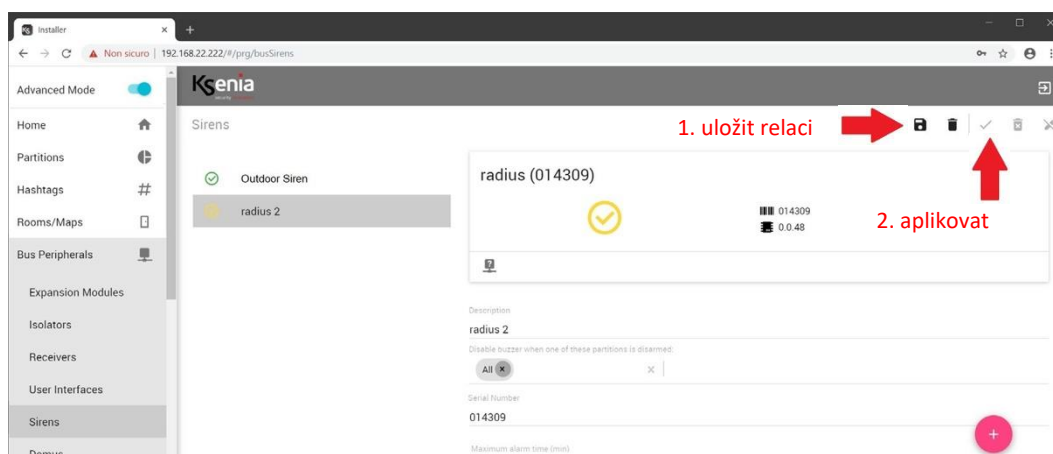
Installer ×
Non sicuro | 192.168.22.222/#/prg/busSirens

Advanced Mode
Home
Partitions
Hashtags
Rooms/Maps
Bus Peripherals
Expansion Modules
Isolators
Receivers
User Interfaces
Sirens
Domus

Ksenia

Sirens

1. uložit relaci

Outdoor Siren
radius 2

radius (014309)

014309
0.0.48

2. aplikovat

Description
radius 2
Disable buzzer when one of these partitions is disarmed:
All
Serial Number
014309
Maximum alarm time (min)